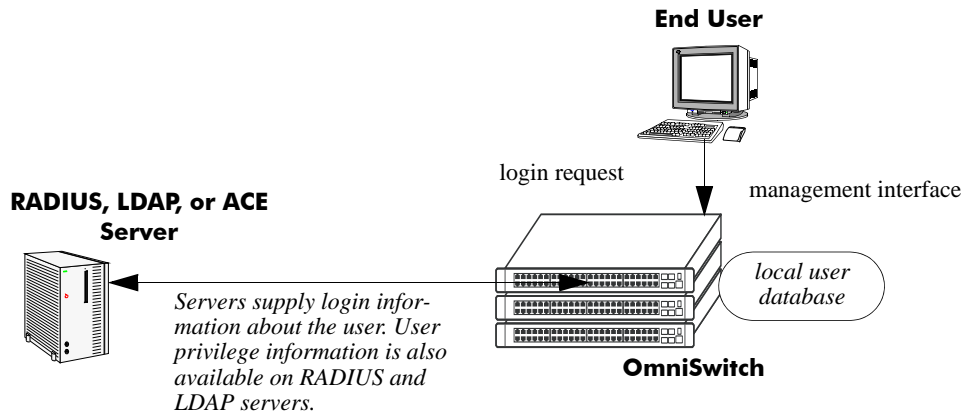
End User

login request

management interface

RADIUS, LDAP, or ACE Server

local user database

Servers supply login information about the user. User privilege information is also available on RADIUS and LDAP servers.

OmniSwitch